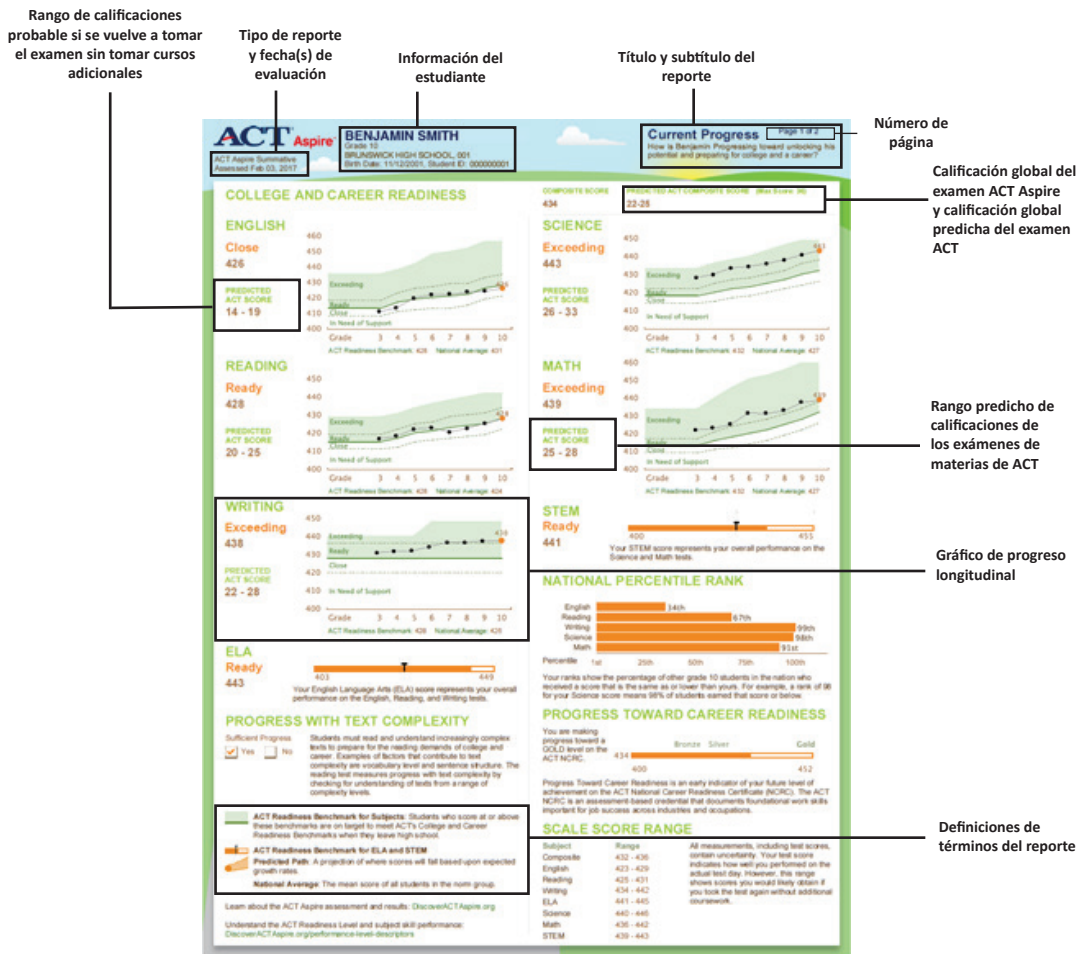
Rango de calificaciones probable si se vuelve a tomar el examen sin tomar cursos adicionales

Tipo de reporte y fecha(s) de evaluación

Información del estudiante

Título y subtítulo del reporte

Número de página

Calificación global del examen ACT Aspire y calificación global predicha del examen ACT

Rango predicho de calificaciones de los exámenes de materias de ACT

Gráfico de progreso longitudinal

Definiciones de términos del reporte

ACT Aspire

ACT Aspire Summative
Assessed Feb 03, 2017

BENJAMIN SMITH
Grade 10
BRUNSWICK HIGH SCHOOL, 001
Birth Date: 11/12/2001, Student ID: 000000001

Current Progress
Page 1 of 2
How is Benjamin Progressing toward unlocking his potential and preparing for college and a career?

COLLEGE AND CAREER READINESS

COMPOSITE SCORE
434

PREDICTED ACT COMPOSITE SCORE (Max Score: 36)
22-25

ENGLISH
Close
426
PREDICTED ACT SCORE
14 - 19
460 450 440 430 420 410 400
Exceeding
Ready
Close
In Need of Support
Grade 3 4 5 6 7 8 9 10
ACT Readiness Benchmark: 426 National Average: 431

SCIENCE
Exceeding
443
PREDICTED ACT SCORE
26 - 33
450 440 430 420 410 400
Exceeding
Ready
Close
In Need of Support
Grade 3 4 5 6 7 8 9 10
ACT Readiness Benchmark: 432 National Average: 427

READING
Ready
428
PREDICTED ACT SCORE
20 - 25
450 440 430 420 410 400
Exceeding
Ready
Close
In Need of Support
Grade 3 4 5 6 7 8 9 10
ACT Readiness Benchmark: 428 National Average: 424

MATH
Exceeding
439
PREDICTED ACT SCORE
25 - 28
460 450 440 430 420 410 400
Exceeding
Ready
Close
In Need of Support
Grade 3 4 5 6 7 8 9 10
ACT Readiness Benchmark: 432 National Average: 427

WRITING
Exceeding
438
PREDICTED ACT SCORE
22 - 28
450 440 430 420 410 400
Exceeding
Ready
Close
In Need of Support
Grade 3 4 5 6 7 8 9 10
ACT Readiness Benchmark: 428 National Average: 428

STEM
Ready
441
400 455
Your STEM score represents your overall performance on the Science and Math tests.

NATIONAL PERCENTILE RANK
English 14th
Reading 67th
Writing 99th
Science 98th
Math 91st
Percentile 1st 25th 50th 75th 100th
Your ranks show the percentage of other grade 10 students in the nation who received a score that is the same as or lower than yours. For example, a rank of 98 for your Science score means 98% of students earned that score or below.

ELA
Ready
443
403 449
Your English Language Arts (ELA) score represents your overall performance on the English, Reading, and Writing tests.

PROGRESS WITH TEXT COMPLEXITY
Sufficient Progress
Yes No
Students must read and understand increasingly complex texts to prepare for the reading demands of college and career. Examples of factors that contribute to text complexity are vocabulary level and sentence structure. The reading test measures progress with text complexity by checking for understanding of texts from a range of complexity levels.

PROGRESS TOWARD CAREER READINESS
You are making progress toward a GOLD level on the ACT NCRC.
Bronze Silver Gold
434
400 452
Progress Toward Career Readiness is an early indicator of your future level of achievement on the ACT National Career Readiness Certificate (NCRC). The ACT NCRC is an assessment-based credential that documents foundational work skills important for job success across industries and occupations.

ACT Readiness Benchmark for Subjects: Students who score at or above these benchmarks are on target to meet ACT's College and Career Readiness Benchmarks when they leave high school.
ACT Readiness Benchmark for ELA and STEM
Predicted Path: A projection of where scores will fall based upon expected growth rates.
National Average: The mean score of all students in the norm group.

SCALE SCORE RANGE
| Subject | Range |
|---|---|
| Composite | 432 - 436 |
| English | 423 - 429 |
| Reading | 425 - 431 |
| Writing | 434 - 442 |
| ELA | 441 - 445 |
| Science | 440 - 446 |
| Math | 436 - 442 |
| STEM | 439 - 443 |

All measurements, including test scores, contain uncertainty. Your test score indicates how well you performed on the actual test day. However, this range shows scores you would likely obtain if you took the test again without additional coursework.

Learn about the ACT Aspire assessment and results: DiscoverACTAspire.org

Understand the ACT Readiness Level and subject skill performance: DiscoverACTAspire.org/performance-level-descriptors